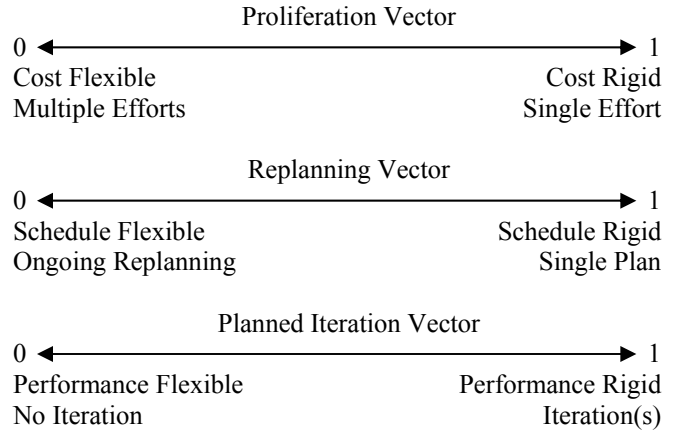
Proliferation Vector

0 1

Cost Flexible
Multiple Efforts

Cost Rigid
Single Effort

Replanning Vector

0 1

Schedule Flexible
Ongoing Replanning

Schedule Rigid
Single Plan

Planned Iteration Vector

0 1

Performance Flexible
No Iteration

Performance Rigid
Iteration(s)